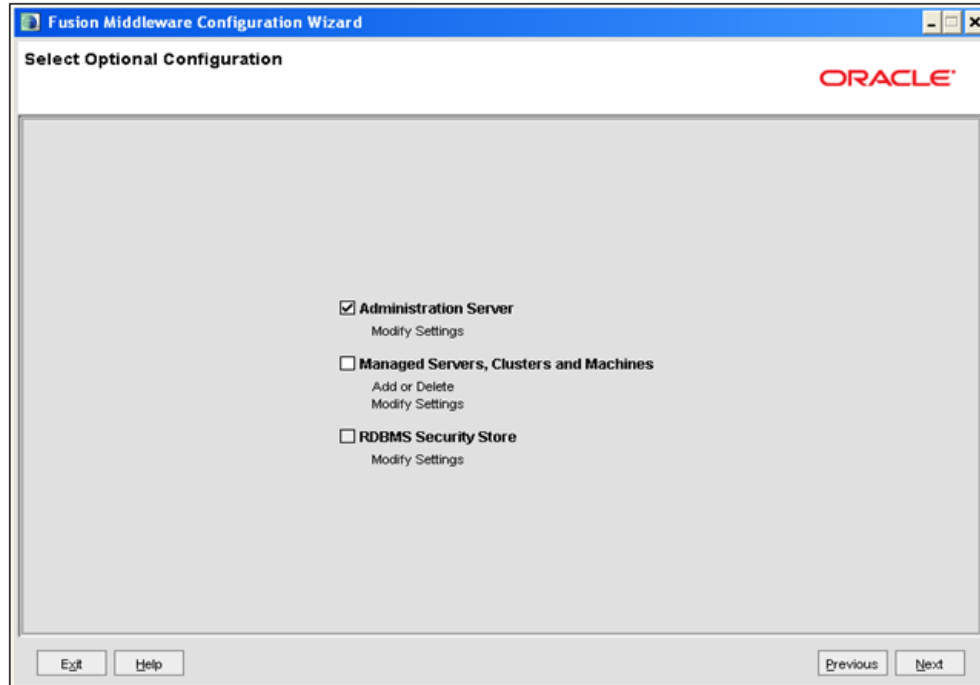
Fusion Middleware Configuration Wizard

Select Optional Configuration

ORACLE

☑ Administration Server
Modify Settings

☐ Managed Servers, Clusters and Machines
Add or Delete
Modify Settings

☐ RDBMS Security Store
Modify Settings

Exit Help Previous Next